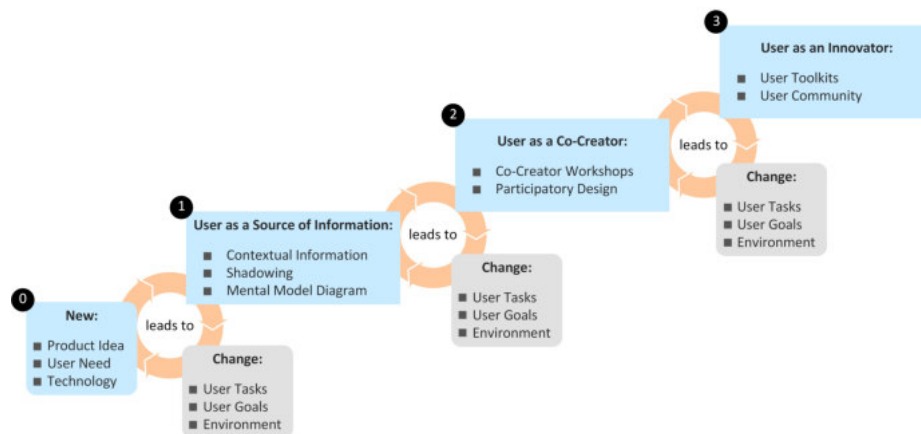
0
New:
Product Idea
User Need
Technology

leads to

Change:
User Tasks
User Goals
Environment

1
User as a Source of Information:
Contextual Information
Shadowing
Mental Model Diagram

leads to

Change:
User Tasks
User Goals
Environment

2
User as a Co-Creator:
Co-Creator Workshops
Participatory Design

leads to

Change:
User Tasks
User Goals
Environment

3
User as an Innovator:
User Toolkits
User Community